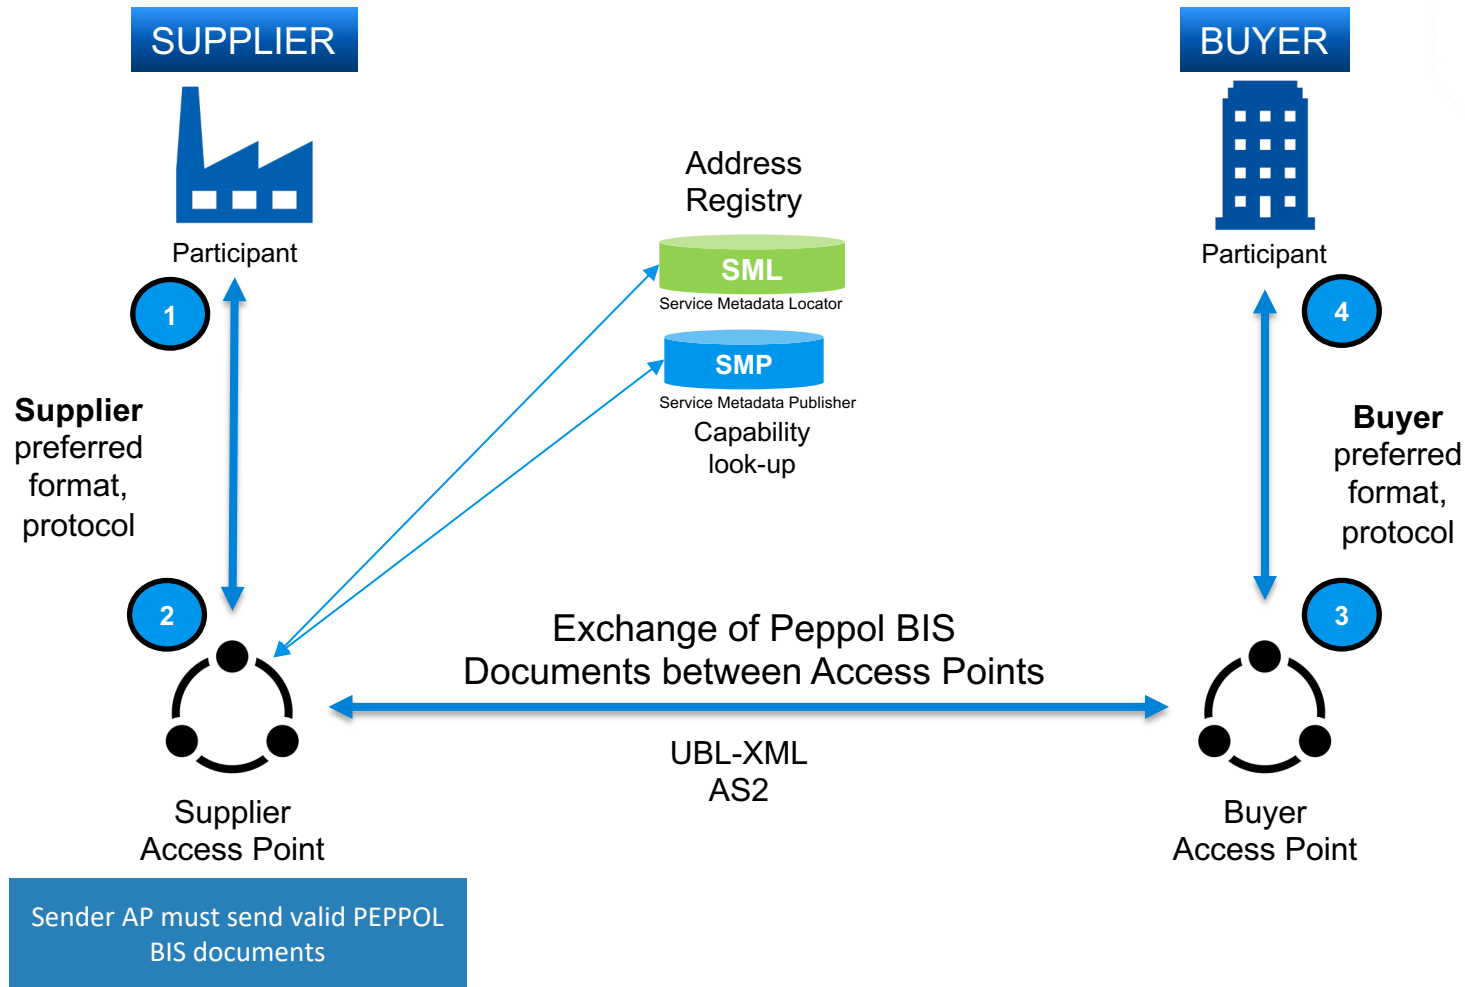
SUPPLIER

BUYER

Participant

Address Registry

SML
Service Metadata Locator

SMP
Service Metadata Publisher

Capability look-up

Participant

1

4

**Supplier** preferred format, protocol

**Buyer** preferred format, protocol

2

3

Exchange of Peppol BIS Documents between Access Points

UBL-XML
AS2

Supplier Access Point

Buyer Access Point

Sender AP must send valid PEPPOL BIS documents